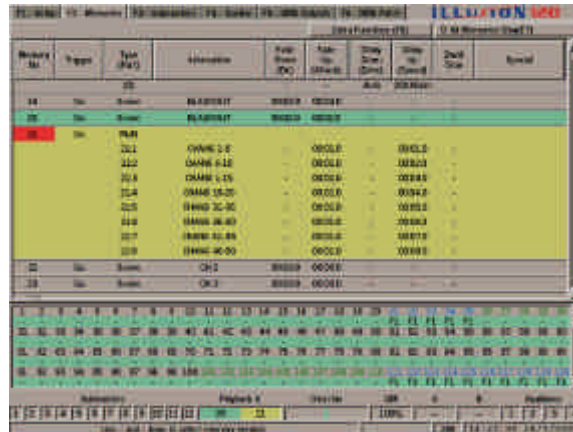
ILLUSION 120

| Memory No. | Trigger | Type (F&C) | Information | Fade Down (Dn) | Fade Up (Up) | Delay Down (Dn) | Delay Up (Up) | Dwell Time | Special |
|---|---|---|---|---|---|---|---|---|---|
| 19 | Go | Scene | BLACKOUT | 000:0.0 | 000:0.0 | | | | |
| 20 | Go | Scene | BLACKOUT | 000:0.0 | 000:0.0 | | | | |
| 21 | Go | Multi | | | | | | | |
| | | 21.1 | CHANS 1-5 | | 000:0.0 | | 000:0.0 | | |
| | | 21.2 | CHANS 6-10 | | 000:0.0 | | 000:2.0 | | |
| | | 21.3 | CHANS 11-15 | | 000:0.0 | | 000:4.0 | | |
| | | 21.4 | CHANS 16-20 | | 000:0.0 | | 000:6.0 | | |
| | | 21.5 | CHANS 21-30 | | 000:0.0 | | 000:5.0 | | |
| | | 21.6 | CHANS 26-40 | | 000:0.0 | | 000:6.0 | | |
| | | 21.7 | CHANS 41-45 | | 000:0.0 | | 000:7.0 | | |
| | | 21.8 | CHANS 46-50 | | 000:0.0 | | 000:8.0 | | |
| 22 | Go | Scene | CH 2 | 000:0.0 | 000:0.0 | | | | |
| 23 | Go | Scene | CH 3 | 000:0.0 | 000:0.0 | | | | |

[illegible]

1 2 3 4 5 6 7 8 9 10 11 12 13 14 15 16 17 18 19 20

Submasters
1 2 3 4 5 6 7 8 9 10 11 12

Playback A
20 21

100%